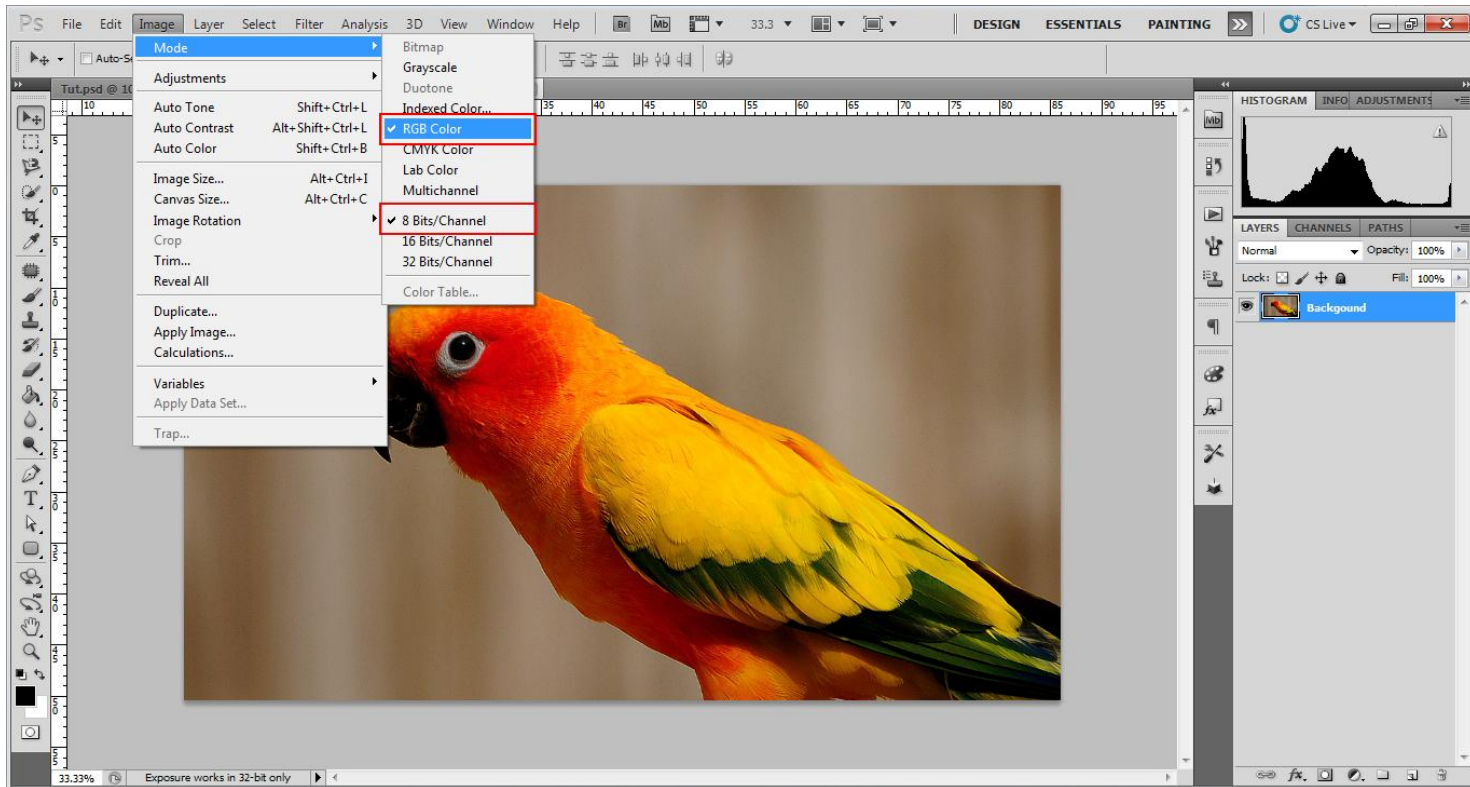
Ps File Edit Image Layer Select Filter Analysis 3D View Window Help Br Mb 33.3 DESIGN ESSENTIALS PAINTING >> CS Live

Auto-Se

Tut.psd @ 10

Mode
Adjustments
Auto Tone Shift+Ctrl+L
Auto Contrast Alt+Shift+Ctrl+L
Auto Color Shift+Ctrl+B
Image Size... Alt+Ctrl+I
Canvas Size... Alt+Ctrl+C
Image Rotation
Crop
Trim...
Reveal All
Duplicate...
Apply Image...
Calculations...
Variables
Apply Data Set...
Trap...

Bitmap
Grayscale
Duotone
Indexed Color...
✓ RGB Color
CMYK Color
Lab Color
Multichannel
✓ 8 Bits/Channel
16 Bits/Channel
32 Bits/Channel
Color Table...

10 35 40 45 50 55 60 65 70 75 80 85 90 95

HISTOGRAM INFO ADJUSTMENTS

LAYERS CHANNELS PATHS
Normal Opacity: 100%
Lock: Fill: 100%
Backgound

33.33% Exposure works in 32-bit only